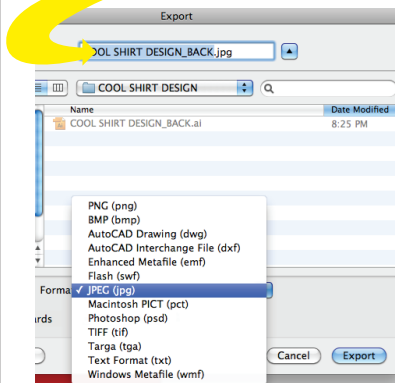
Export

COOL SHIRT DESIGN_BACK.jpg

COOL SHIRT DESIGN

Name

Date Modified

COOL SHIRT DESIGN_BACK.ai

8:25 PM

PNG (png)
BMP (bmp)
AutoCAD Drawing (dwg)
AutoCAD Interchange File (dxf)
Enhanced Metafile (emf)
Flash (swf)
Forma
✓ JPEG (jpg)
Macintosh PICT (pct)
ards
Photoshop (psd)
TIFF (tif)
Targa (tga)
Text Format (txt)
Windows Metafile (wmf)

Cancel

Export